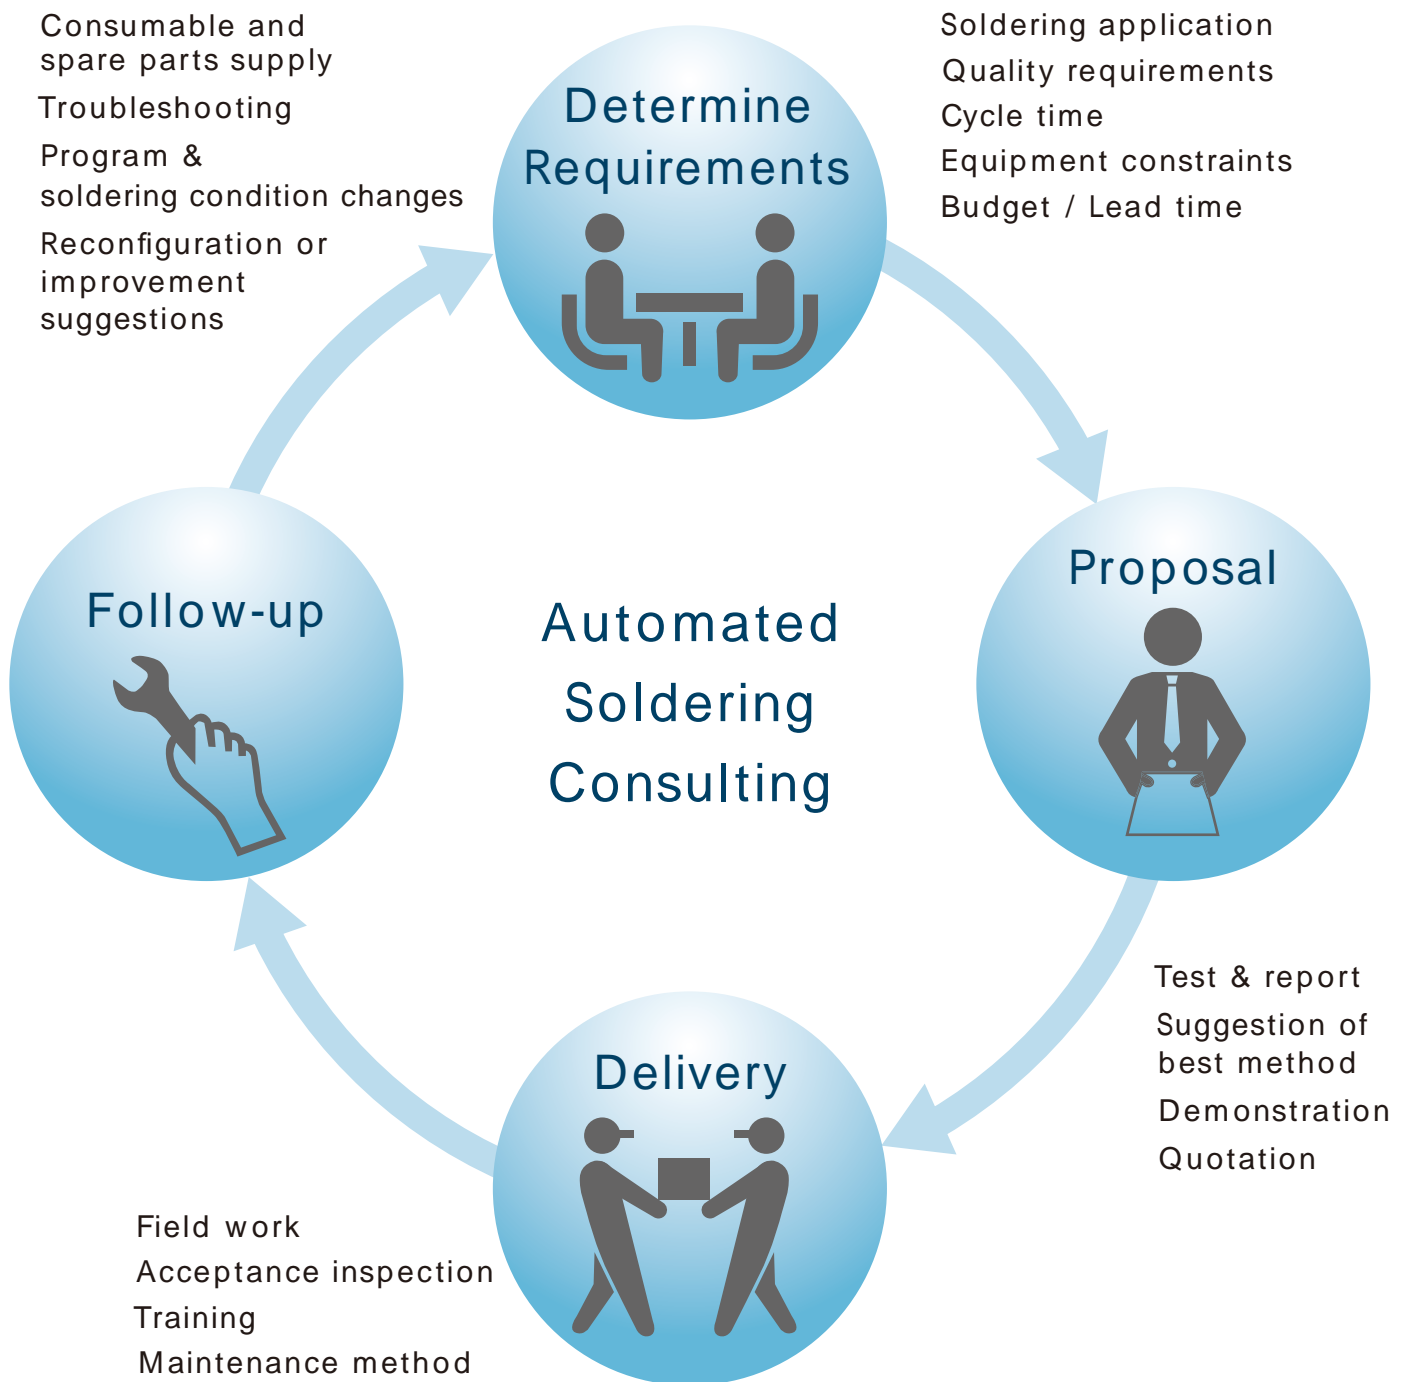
Consumable and spare parts supply
Troubleshooting
Program & soldering condition changes
Reconfiguration or improvement suggestions

Determine Requirements

Soldering application
Quality requirements
Cycle time
Equipment constraints
Budget / Lead time

Follow-up

Automated Soldering Consulting

Proposal

Test & report
Suggestion of best method
Demonstration
Quotation

Delivery

Field work
Acceptance inspection
Training
Maintenance method